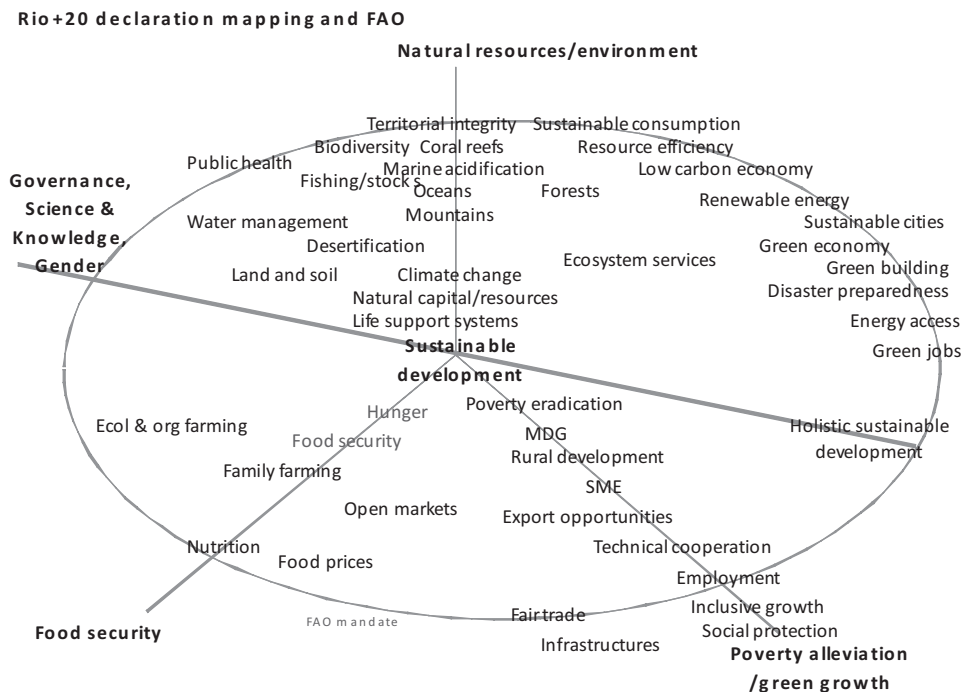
Rio+20 declaration mapping and FAO

Natural resources/environment

Territorial integrity Sustainable consumption
Biodiversity Coral reefs Resource efficiency
Public health
Marine acidification
Low carbon economy
Fishing/stocks
Oceans Forests
Renewable energy
Governance, Science & Knowledge, Gender
Mountains
Sustainable cities
Water management
Green economy
Desertification
Ecosystem services
Green building
Land and soil Climate change
Disaster preparedness
Natural capital/resources
Life support systems
Energy access
Sustainable development
Green jobs

Hunger Poverty eradication
Ecol & org farming
Holistic sustainable development
Food security MDG
Family farming Rural development
SME
Open markets Export opportunities
Technical cooperation
Nutrition
Food prices
Employment
Inclusive growth
Fair trade
FAO mandate
Social protection
Food security
Infrastructures
Poverty alleviation /green growth